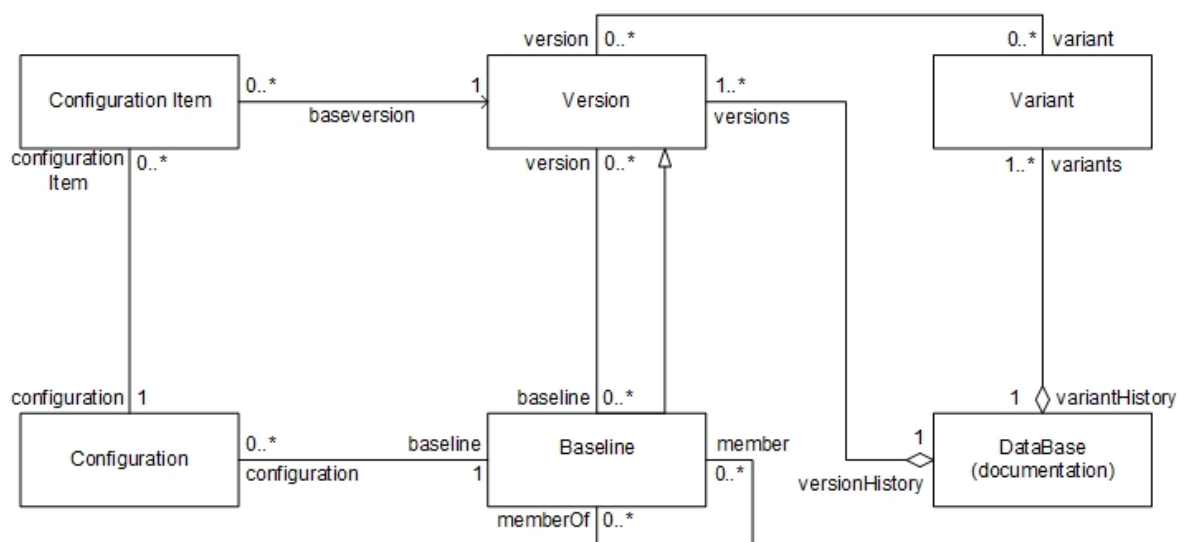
version 0..*
0..* variant

Configuration Item
0..*
baseversion
1
Version
1..*
versions
Variant

configuration Item
0..*
version 0..*
1..* variants

configuration 1
baseline 0..*
1 variantHistory

Configuration
0..*
configuration
baseline
1
Baseline
member
0..*
1
versionHistory
DataBase (documentation)

memberOf 0..*